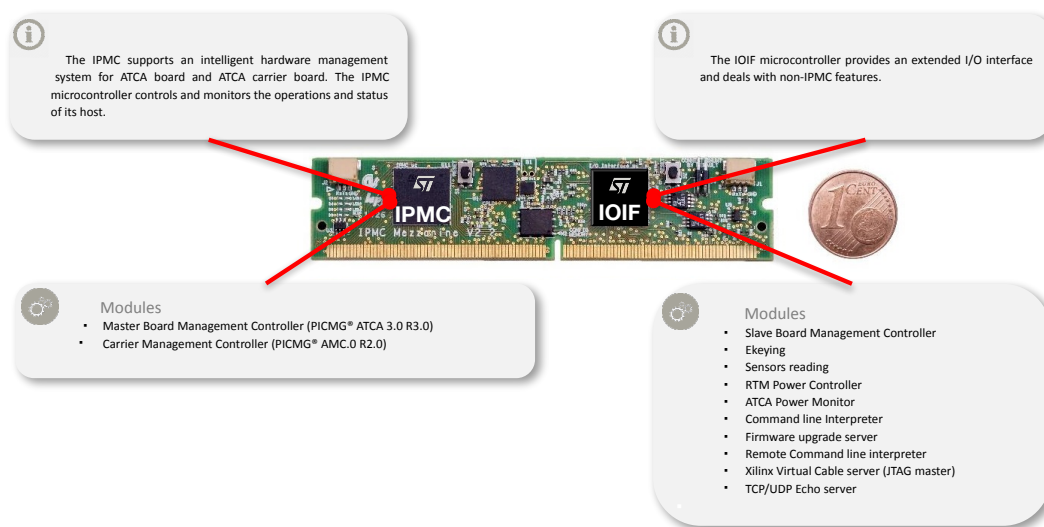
The IPMC supports an intelligent hardware management system for ATCA board and ATCA carrier board. The IPMC microcontroller controls and monitors the operations and status of its host.

The IOIF microcontroller provides an extended I/O interface and deals with non-IPMC features.

IPMC

IOIF

IPMC Mezzanine V2

Modules
- Master Board Management Controller (PICMG® ATCA 3.0 R3.0)
- Carrier Management Controller (PICMG® AMC.0 R2.0)

Modules
- Slave Board Management Controller
- Ekeying
- Sensors reading
- RTM Power Controller
- ATCA Power Monitor
- Command line Interpreter
- Firmware upgrade server
- Remote Command line interpreter
- Xilinx Virtual Cable server (JTAG master)
- TCP/UDP Echo server